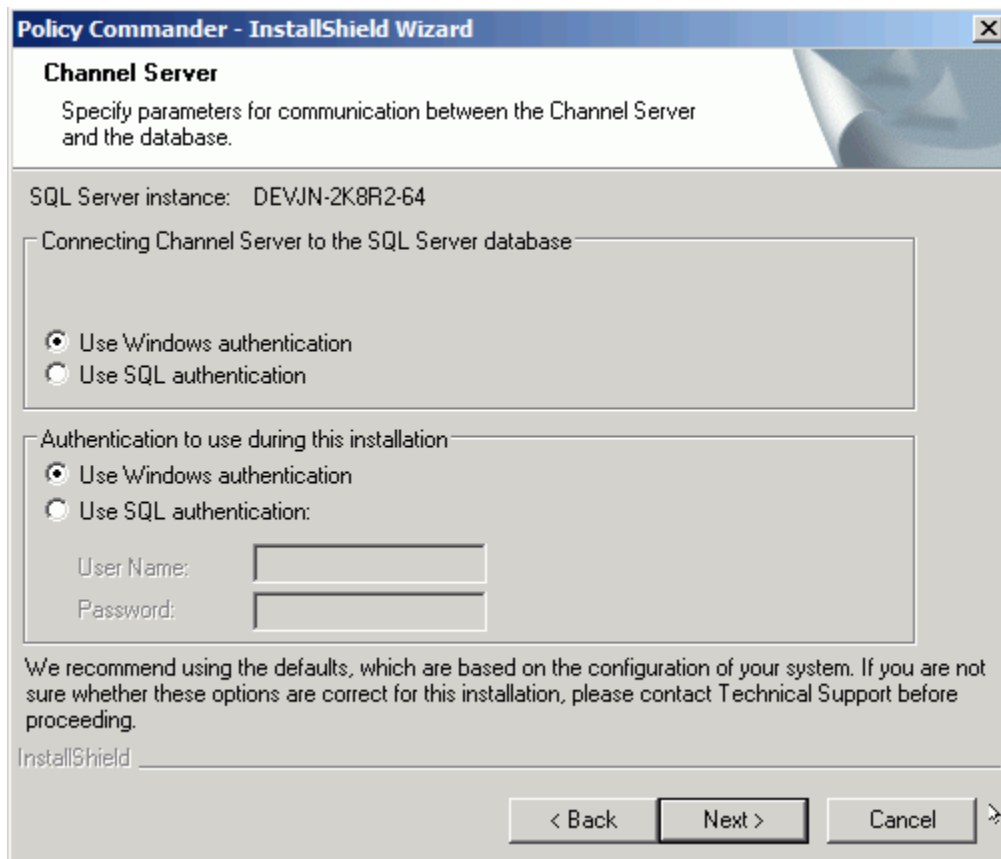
Policy Commander - InstallShield Wizard

Channel Server

Specify parameters for communication between the Channel Server and the database.

SQL Server instance: DEVJN-2K8R2-64

Connecting Channel Server to the SQL Server database

Use Windows authentication
Use SQL authentication

Authentication to use during this installation

Use Windows authentication
Use SQL authentication:

User Name:
Password:

We recommend using the defaults, which are based on the configuration of your system. If you are not sure whether these options are correct for this installation, please contact Technical Support before proceeding.

InstallShield

< Back Next > Cancel